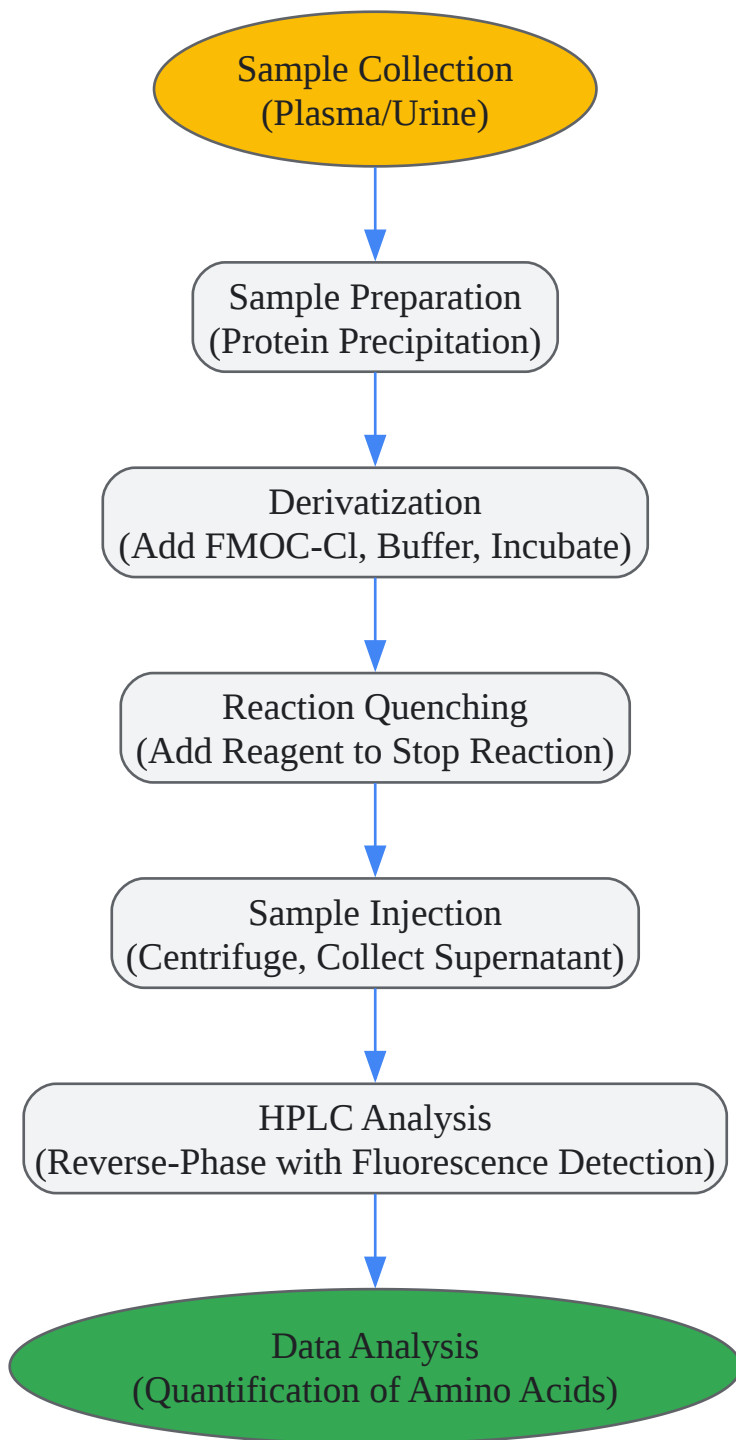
Sample Collection
(Plasma/Urine)

Sample Preparation
(Protein Precipitation)

Derivatization
(Add FMOC-Cl, Buffer, Incubate)

Reaction Quenching
(Add Reagent to Stop Reaction)

Sample Injection
(Centrifuge, Collect Supernatant)

HPLC Analysis
(Reverse-Phase with Fluorescence Detection)

Data Analysis
(Quantification of Amino Acids)